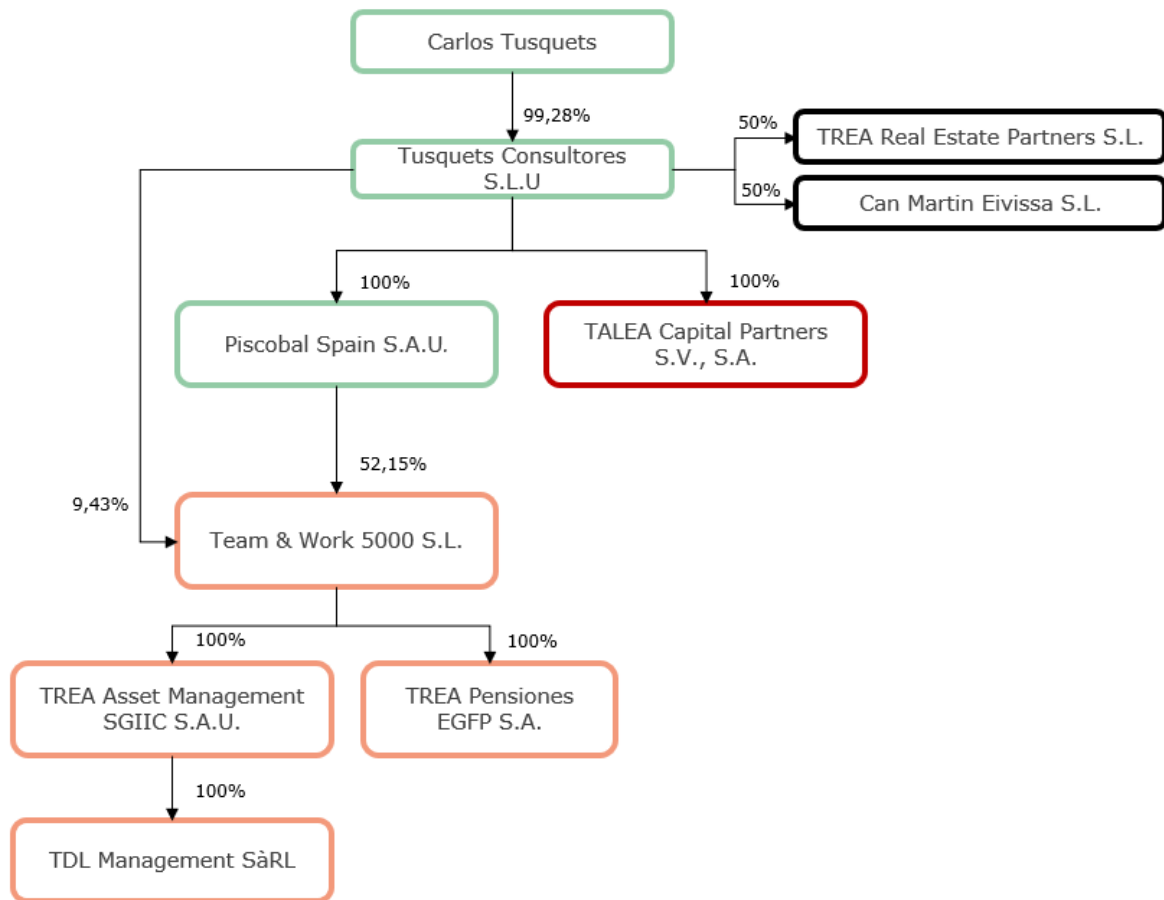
Carlos Tusquets

99,28%

Tusquets Consultores S.L.U

50%

TREA Real Estate Partners S.L.

50%

Can Martin Eivissa S.L.

100%

100%

Piscobal Spain S.A.U.

TALEA Capital Partners S.V., S.A.

52,15%

9,43%

Team & Work 5000 S.L.

100%

100%

TREA Asset Management SGIIC S.A.U.

TREA Pensiones EGFP S.A.

100%

TDL Management SàRL